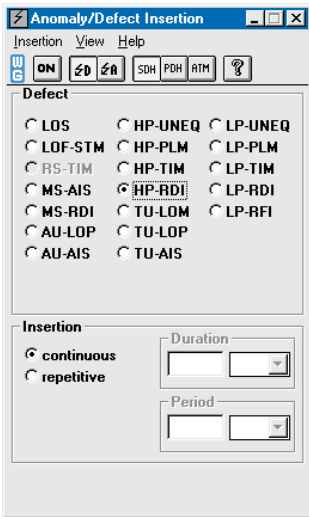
Anomaly/Defect Insertion

Insertion View Help

ON SDH PDH ATM ?

Defect

LOS
LOF-STM
RS-TIM
MS-AIS
MS-RDI
AU-LOP
AU-AIS

HP-UNEQ
HP-PLM
HP-TIM
HP-RDI
TU-LOM
TU-LOP
TU-AIS

LP-UNEQ
LP-PLM
LP-TIM
LP-RDI
LP-RFI

Insertion

continuous
repetitive

Duration

Period